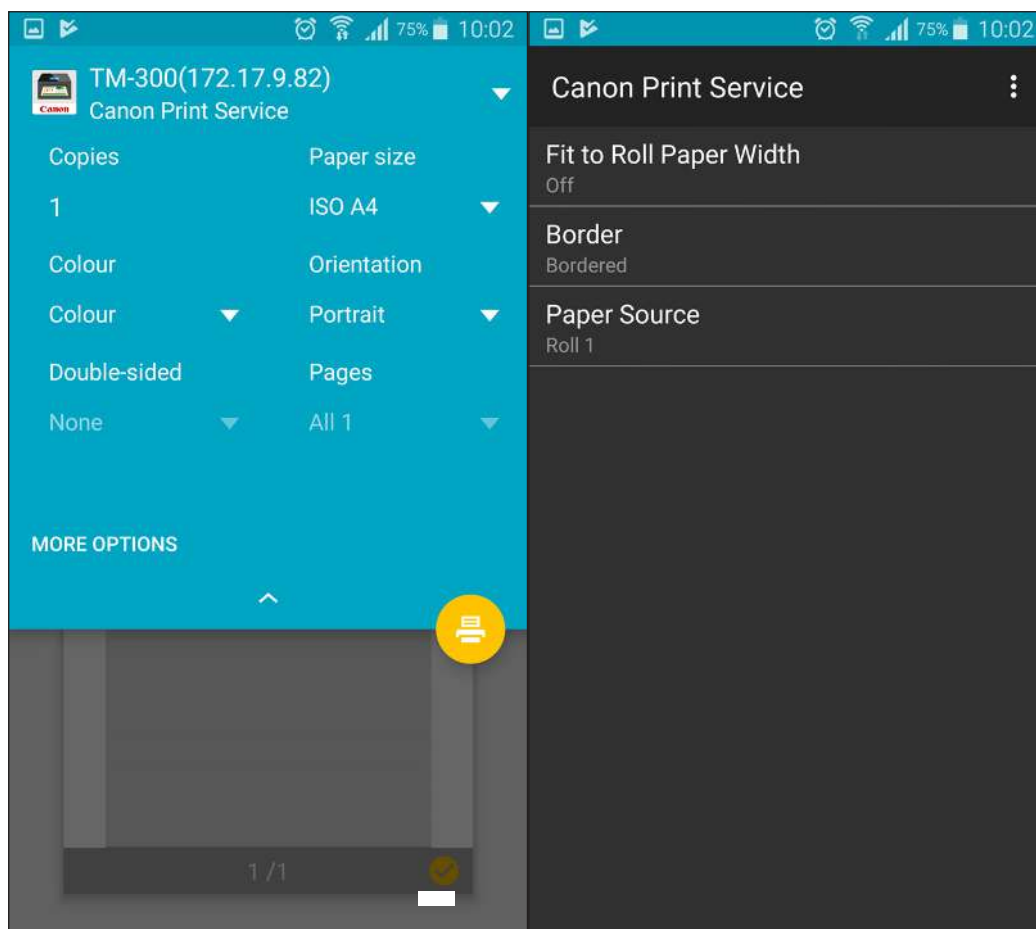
75% 10:02

TM-300(172.17.9.82)
Canon Print Service

Canon

Copies
1

Paper size
ISO A4

Colour
Colour

Orientation
Portrait

Double-sided
None

Pages
All 1

MORE OPTIONS

1 /1

75% 10:02

Canon Print Service

Fit to Roll Paper Width
Off

Border
Bordered

Paper Source
Roll 1